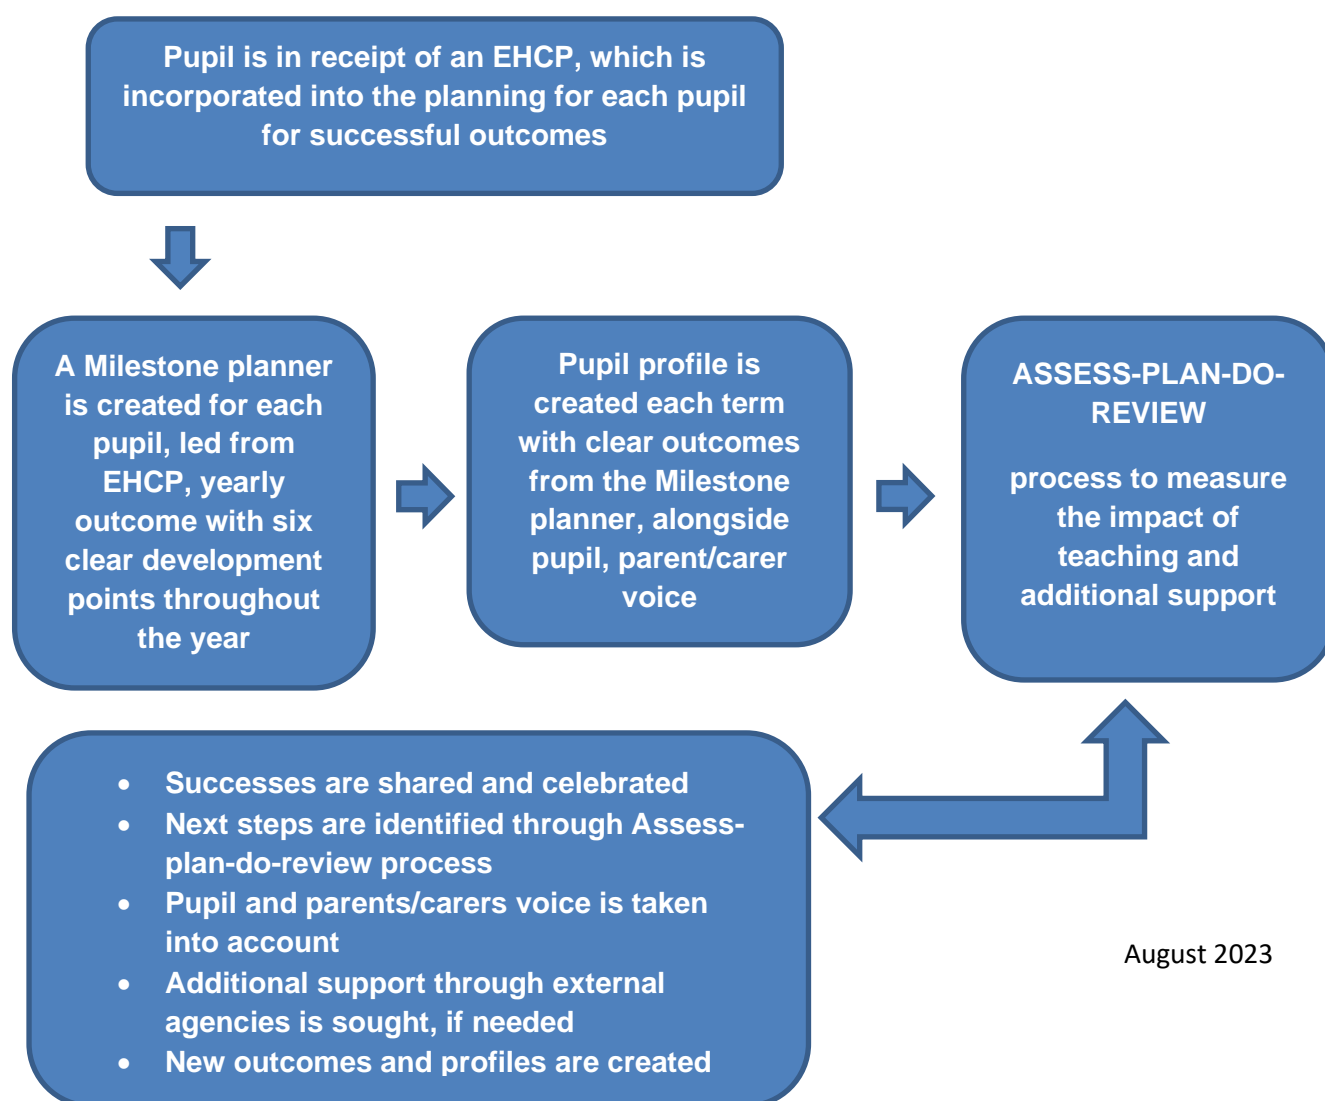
Pupil is in receipt of an EHCP, which is incorporated into the planning for each pupil for successful outcomes

A Milestone planner is created for each pupil, led from EHCP, yearly outcome with six clear development points throughout the year

Pupil profile is created each term with clear outcomes from the Milestone planner, alongside pupil, parent/carer voice

ASSESS-PLAN-DO-REVIEW

process to measure the impact of teaching and additional support

- Successes are shared and celebrated
- Next steps are identified through Assess-plan-do-review process
- Pupil and parents/carers voice is taken into account
- Additional support through external agencies is sought, if needed
- New outcomes and profiles are created

August 2023